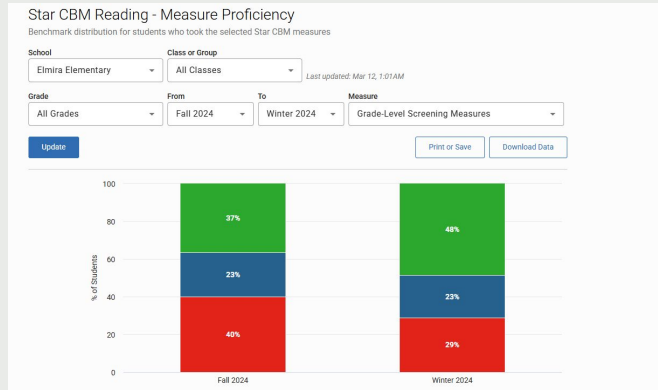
Star CBM Reading - Measure Proficiency

Benchmark distribution for students who took the selected Star CBM measures

School
Elmira Elementary

Class or Group
All Classes

Last updated: Mar 12, 1:01AM

Grade
All Grades

From
Fall 2024

To
Winter 2024

Measure
Grade-Level Screening Measures

Update

Print or Save

Download Data

100
80
60
40
20
0

% of Students

37%
23%
40%

48%
23%
29%

Fall 2024

Winter 2024